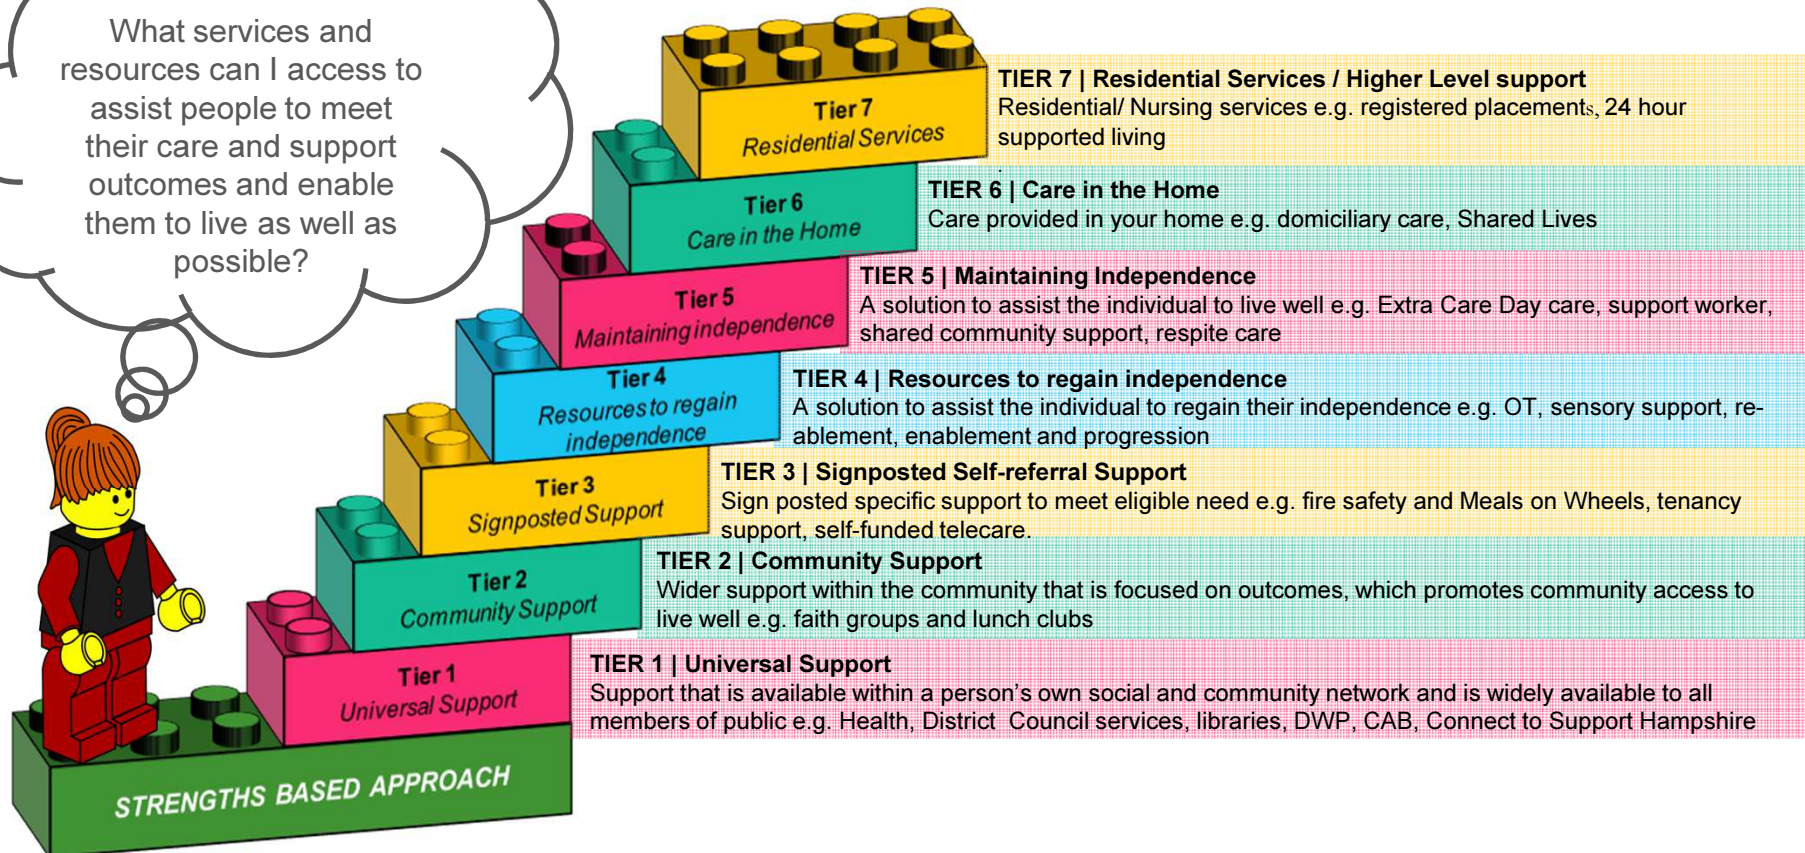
What services and resources can I access to assist people to meet their care and support outcomes and enable them to live as well as possible?

Tier 7
Residential Services

TIER 7 | Residential Services / Higher Level support
Residential/ Nursing services e.g. registered placements, 24 hour supported living

Tier 6
Care in the Home

TIER 6 | Care in the Home
Care provided in your home e.g. domiciliary care, Shared Lives

Tier 5
Maintaining independence

TIER 5 | Maintaining Independence
A solution to assist the individual to live well e.g. Extra Care Day care, support worker, shared community support, respite care

Tier 4
Resources to regain independence

TIER 4 | Resources to regain independence
A solution to assist the individual to regain their independence e.g. OT, sensory support, reablement, enablement and progression

Tier 3
Signposted Support

TIER 3 | Signposted Self-referral Support
Sign posted specific support to meet eligible need e.g. fire safety and Meals on Wheels, tenancy support, self-funded telecare.

Tier 2
Community Support

TIER 2 | Community Support
Wider support within the community that is focused on outcomes, which promotes community access to live well e.g. faith groups and lunch clubs

Tier 1
Universal Support

TIER 1 | Universal Support
Support that is available within a person's own social and community network and is widely available to all members of public e.g. Health, District Council services, libraries, DWP, CAB, Connect to Support Hampshire

STRENGTHS BASED APPROACH